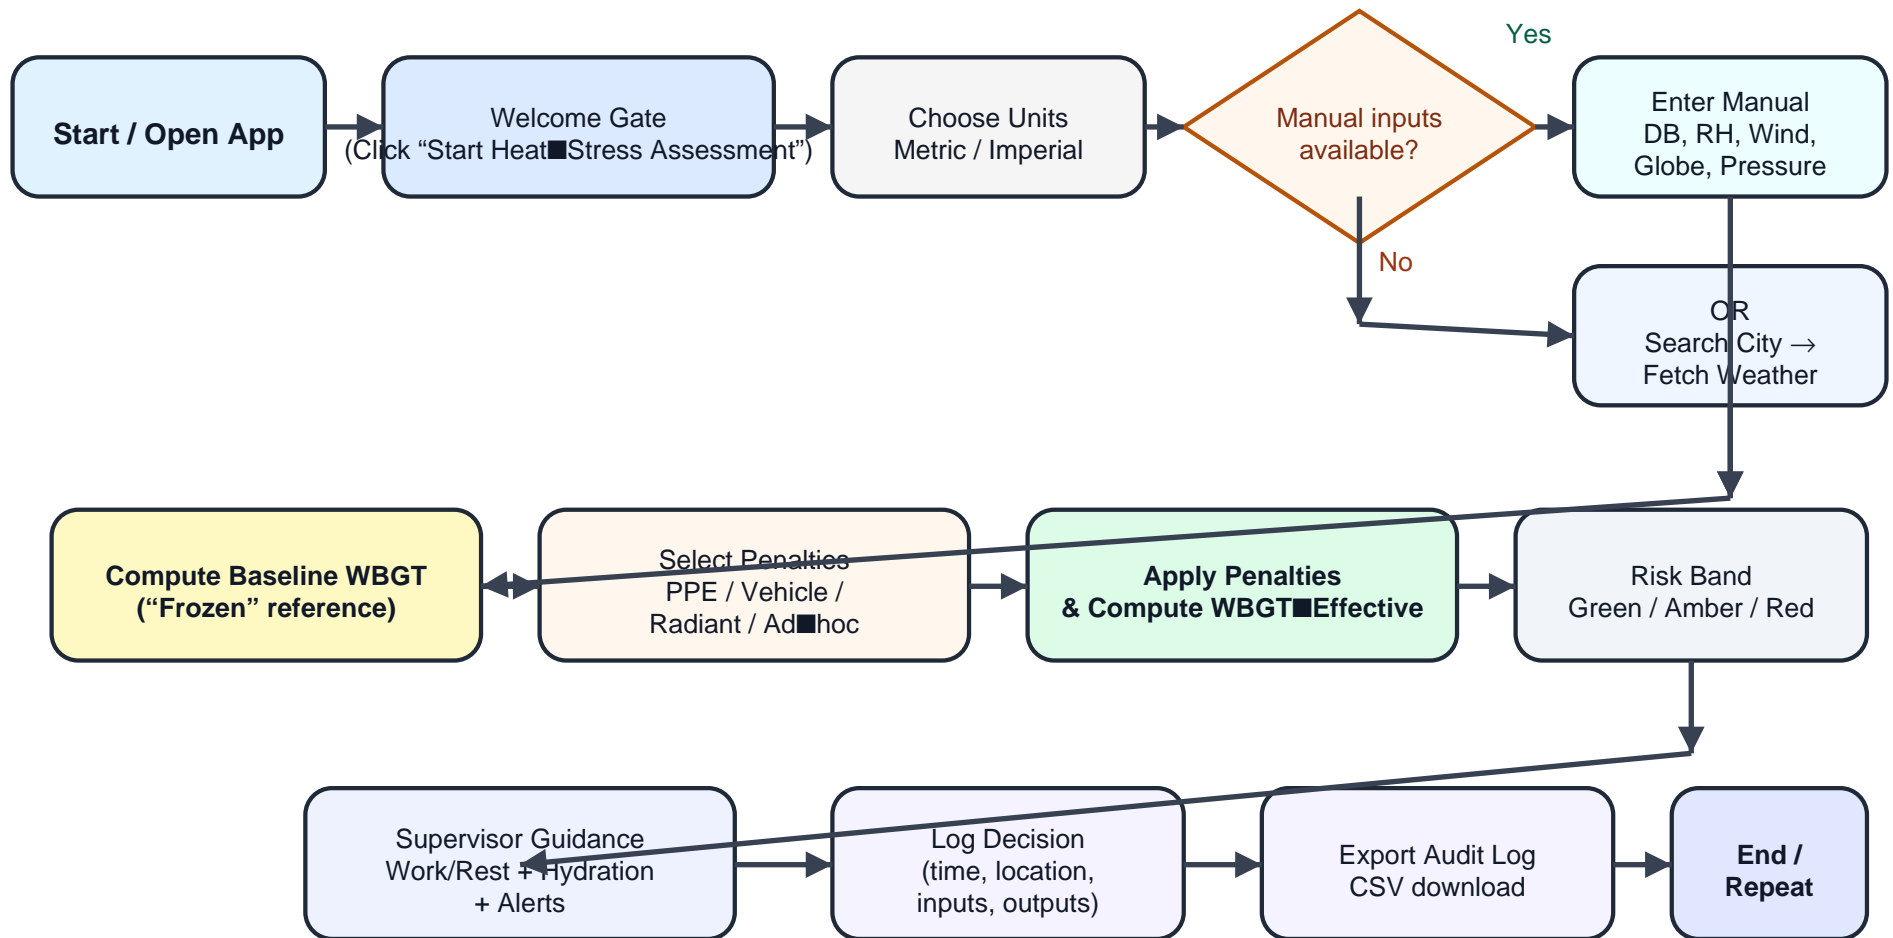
Start / Open App

Welcome Gate
(Click “Start Heat■Stress Assessment”)

Choose Units
Metric / Imperial

Manual inputs available?

Yes

No

Enter Manual
DB, RH, Wind,
Globe, Pressure

OR
Search City →
Fetch Weather

Compute Baseline WBGT
(“Frozen” reference)

Select Penalties
PPE / Vehicle /
Radiant / Ad■hoc

Apply Penalties
& Compute WBGT■Effective

Risk Band
Green / Amber / Red

Supervisor Guidance
Work/Rest + Hydration
+ Alerts

Log Decision
(time, location,
inputs, outputs)

Export Audit Log
CSV download

End /
Repeat